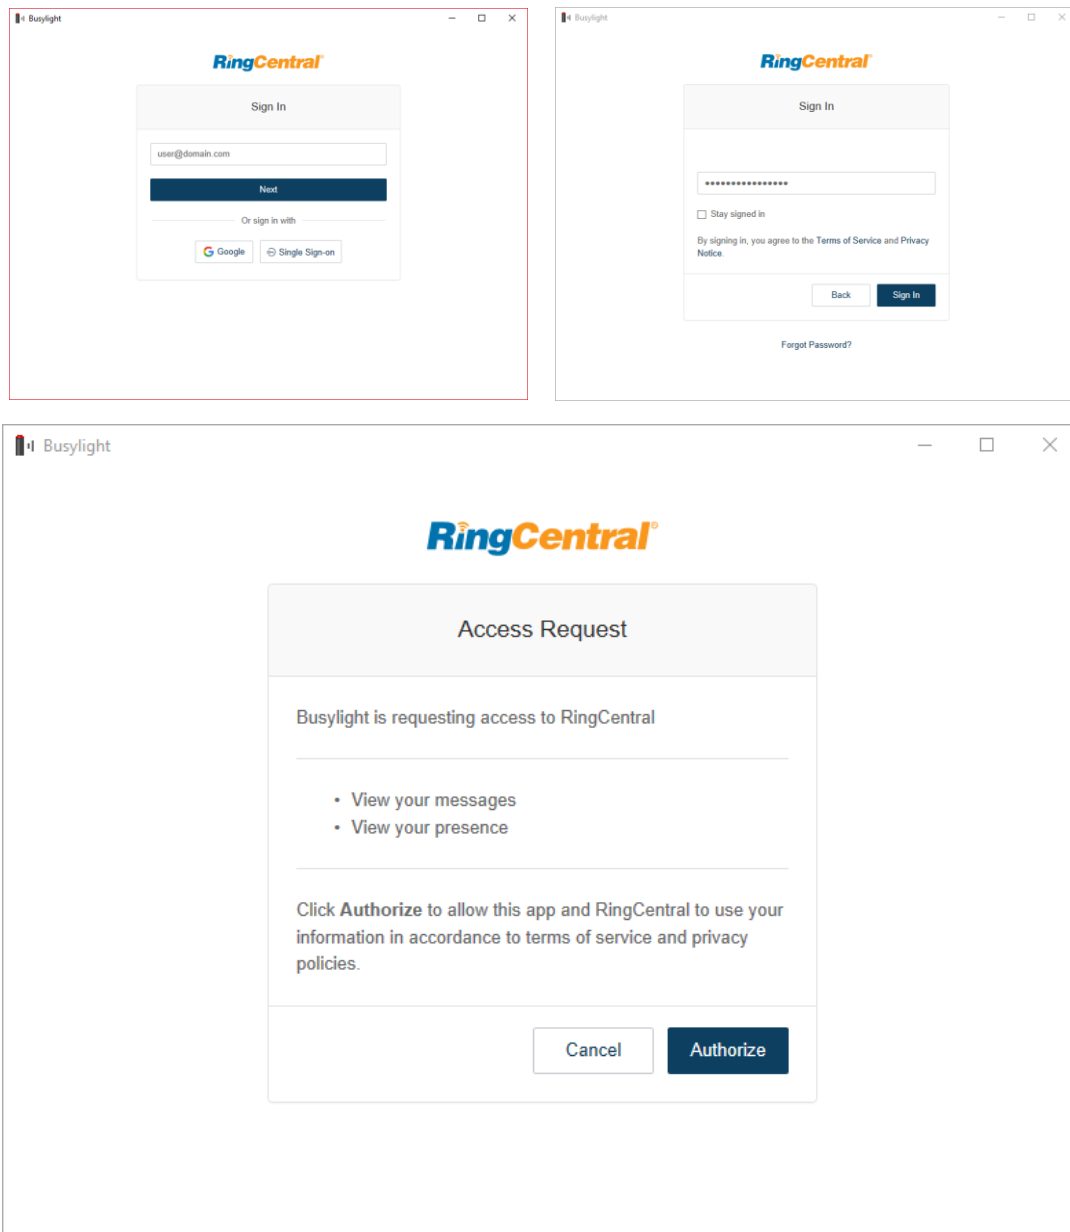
Busylight

RingCentral

Sign In

user@domain.com

Next

Or sign in with

Google

Single Sign-on

Busylight

RingCentral

Sign In

••••••••••••••••

Stay signed in

By signing in, you agree to the Terms of Service and Privacy Notice.

Back

Sign In

Forgot Password?

Busylight

RingCentral

Access Request

Busylight is requesting access to RingCentral

• View your messages
• View your presence

Click **Authorize** to allow this app and RingCentral to use your information in accordance to terms of service and privacy policies.

Cancel

Authorize